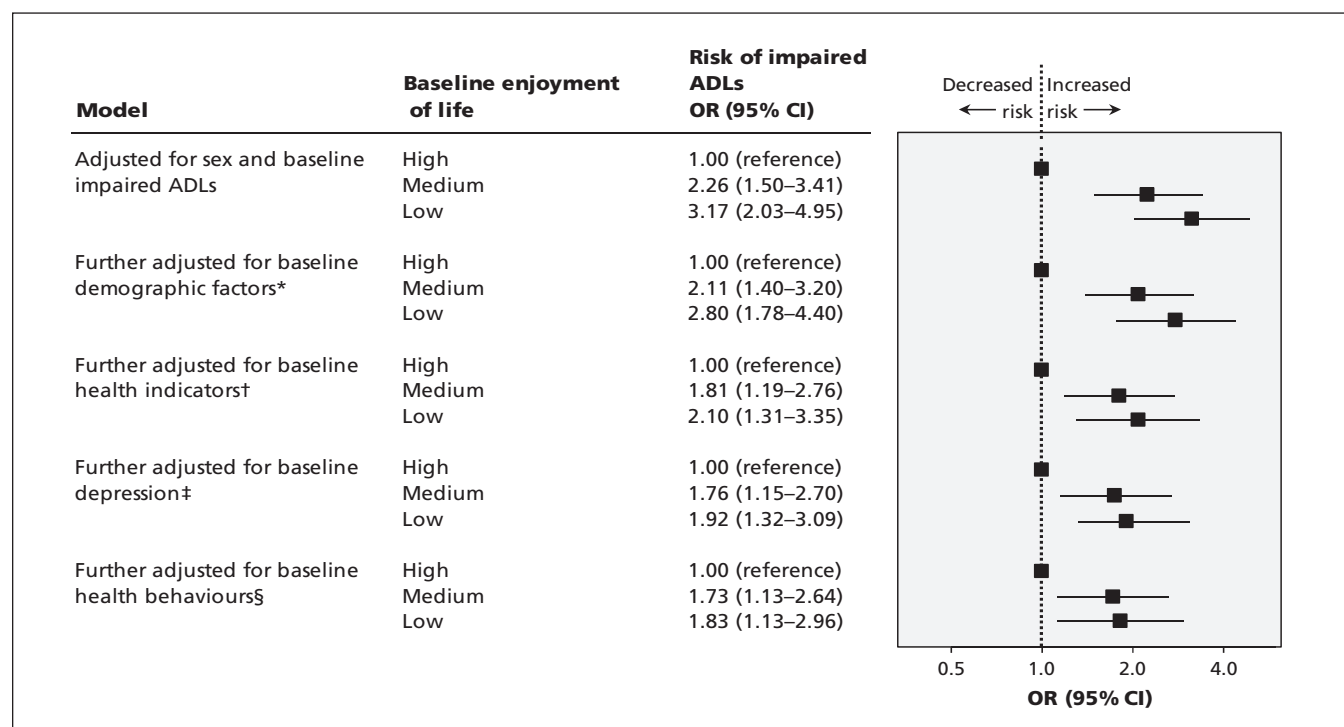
| Model | Baseline enjoyment of life | Risk of impaired ADLs OR (95% CI) |
|---|---|---|
| Adjusted for sex and baseline impaired ADLs | High | 1.00 (reference) |
| | Medium | 2.26 (1.50–3.41) |
| | Low | 3.17 (2.03–4.95) |
| Further adjusted for baseline demographic factors* | High | 1.00 (reference) |
| | Medium | 2.11 (1.40–3.20) |
| | Low | 2.80 (1.78–4.40) |
| Further adjusted for baseline health indicators† | High | 1.00 (reference) |
| | Medium | 1.81 (1.19–2.76) |
| | Low | 2.10 (1.31–3.35) |
| Further adjusted for baseline depression‡ | High | 1.00 (reference) |
| | Medium | 1.76 (1.15–2.70) |
| | Low | 1.92 (1.32–3.09) |
| Further adjusted for baseline health behaviours§ | High | 1.00 (reference) |
| | Medium | 1.73 (1.13–2.64) |
| | Low | 1.83 (1.13–2.96) |

Decreased risk
Increased risk

0.5
1.0
2.0
4.0
OR (95% CI)